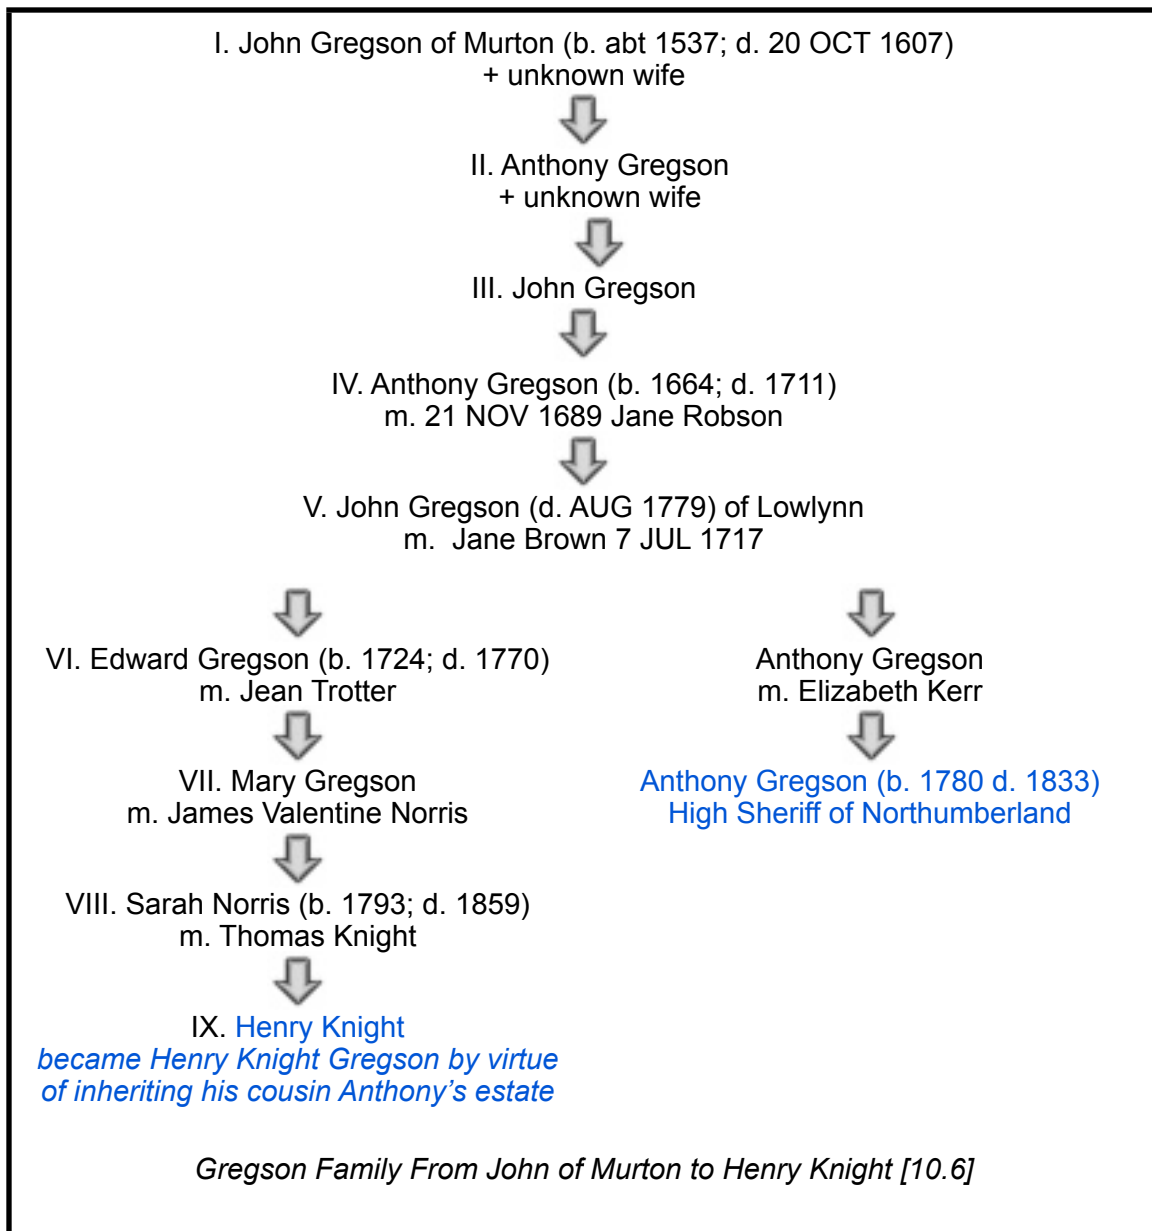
I. John Gregson of Murton (b. abt 1537; d. 20 OCT 1607)
+ unknown wife

II. Anthony Gregson
+ unknown wife

III. John Gregson

IV. Anthony Gregson (b. 1664; d. 1711)
m. 21 NOV 1689 Jane Robson

V. John Gregson (d. AUG 1779) of Lowlynn
m. Jane Brown 7 JUL 1717

VI. Edward Gregson (b. 1724; d. 1770)
m. Jean Trotter

VII. Mary Gregson
m. James Valentine Norris

VIII. Sarah Norris (b. 1793; d. 1859)
m. Thomas Knight

IX. Henry Knight
*became Henry Knight Gregson by virtue of inheriting his cousin Anthony's estate*

Anthony Gregson
m. Elizabeth Kerr

Anthony Gregson (b. 1780 d. 1833)
High Sheriff of Northumberland

*Gregson Family From John of Murton to Henry Knight [10.6]*